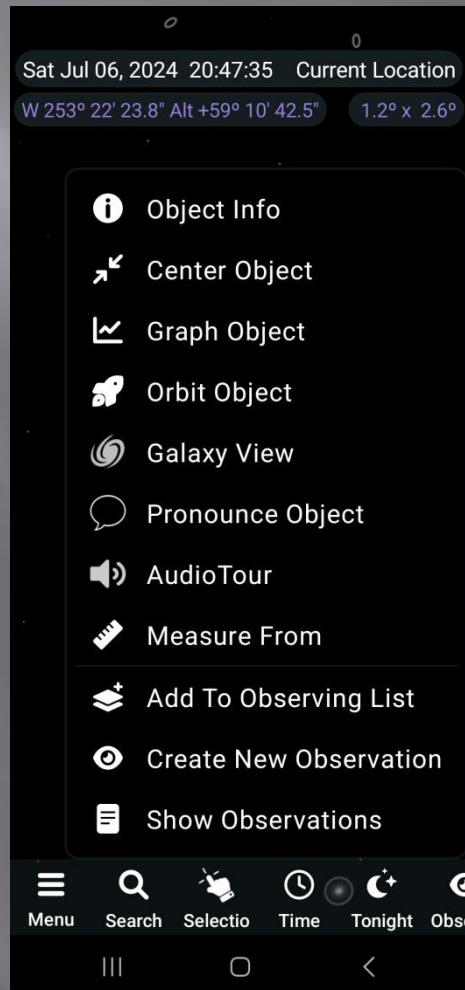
Sat Jul 06, 2024 20:47:35 Current Location
W 253° 22' 23.8" Alt +59° 10' 42.5" 1.2° x 2.6°

Object Info
Center Object
Graph Object
Orbit Object
Galaxy View
Pronounce Object
AudioTour
Measure From
Add To Observing List
Create New Observation
Show Observations

Menu Search Selectio Time Tonight Obse